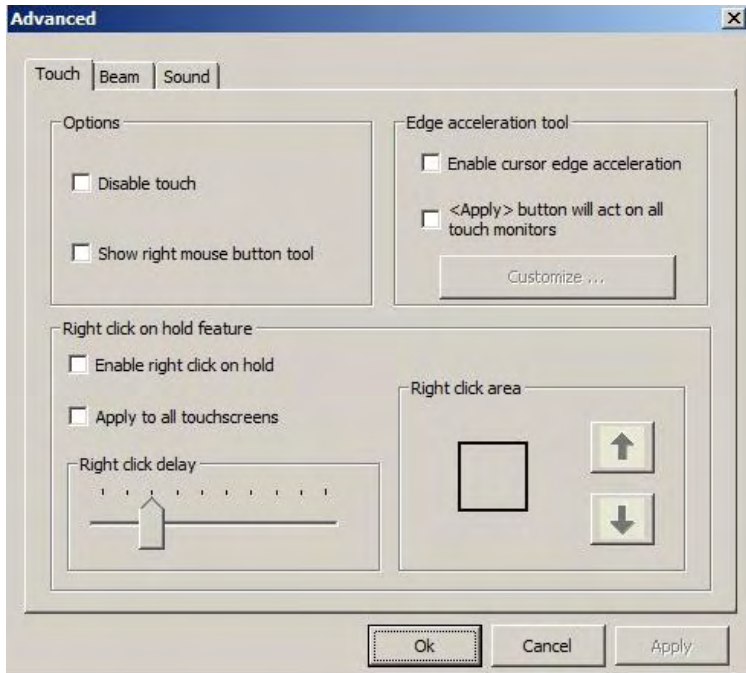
Advanced

Touch | Beam | Sound

Options

Disable touch

Show right mouse button tool

Edge acceleration tool

Enable cursor edge acceleration

<Apply> button will act on all touch monitors

Customize ...

Right click on hold feature

Enable right click on hold

Apply to all touchscreens

Right click delay

Right click area

Ok

Cancel

Apply